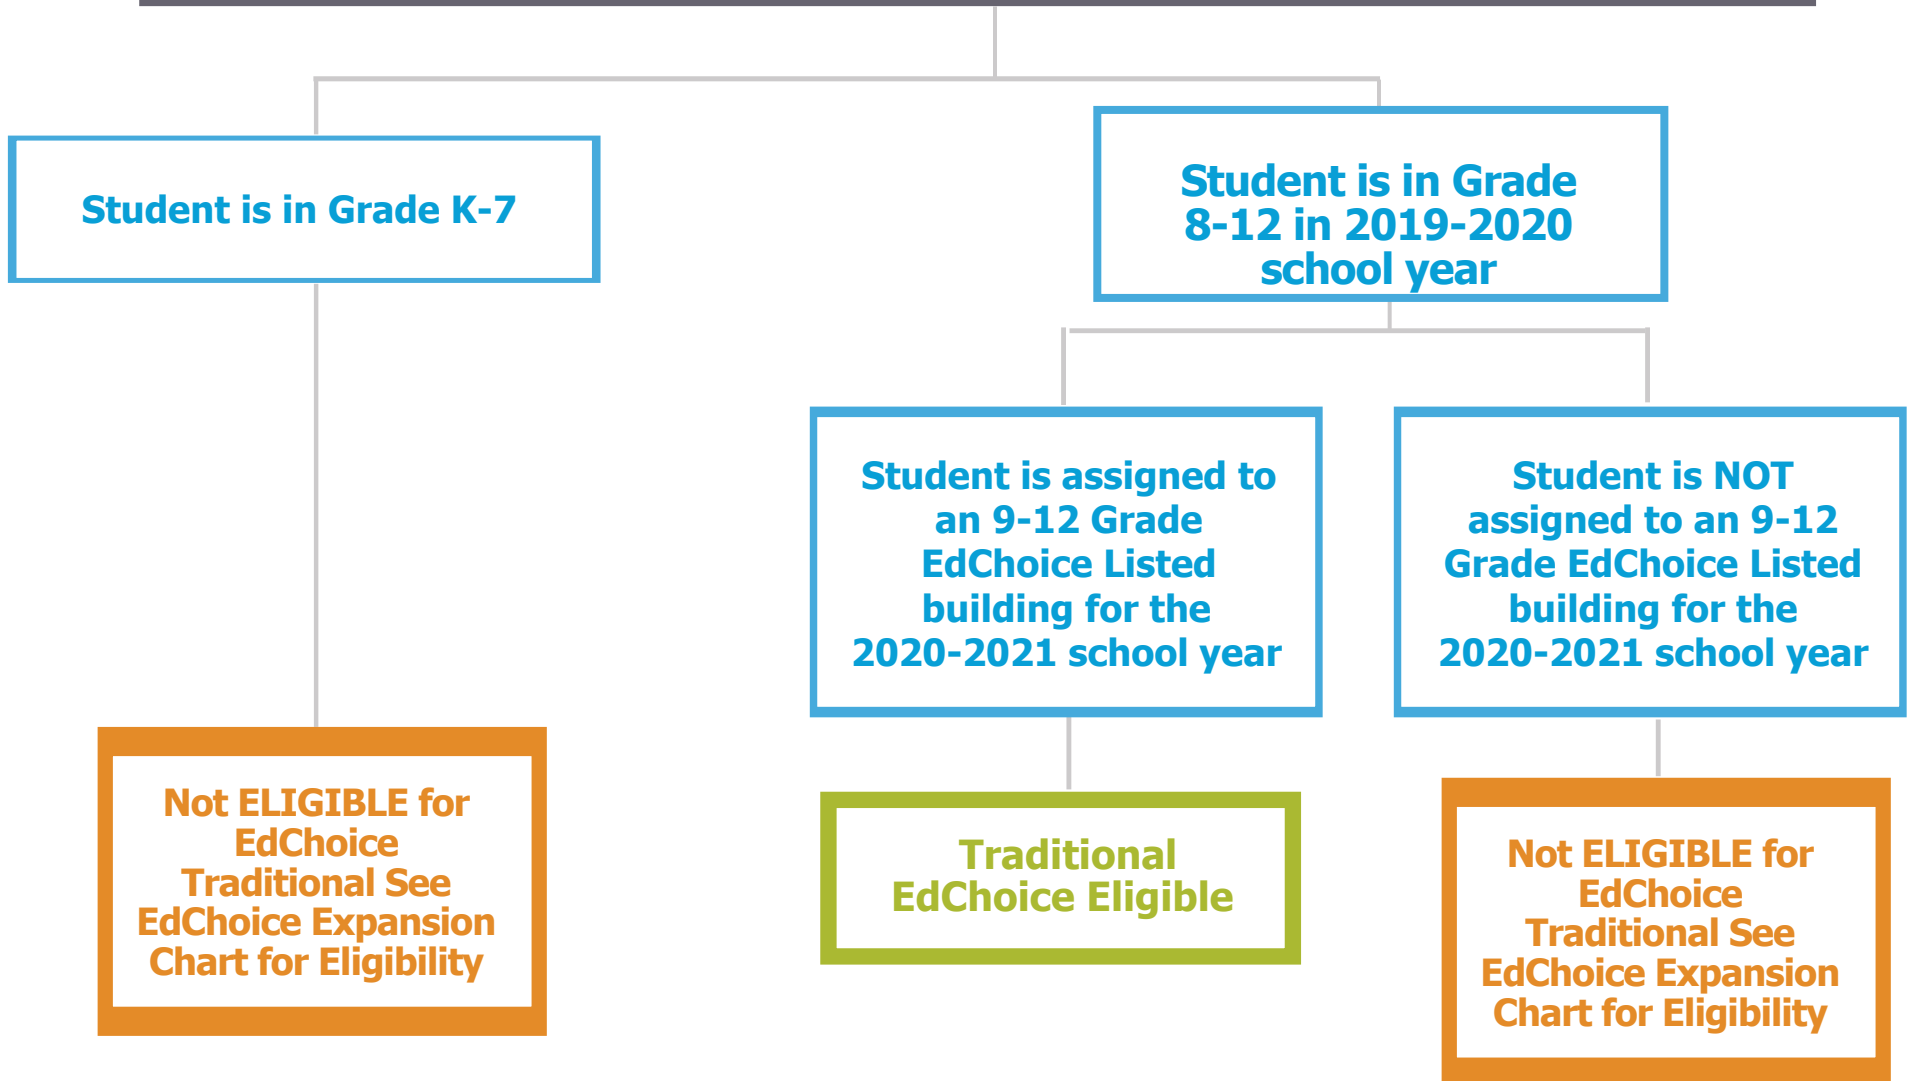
Student is in Grade K-7

Student is in Grade 8-12 in 2019-2020 school year

Student is assigned to an 9-12 Grade EdChoice Listed building for the 2020-2021 school year

Student is NOT assigned to an 9-12 Grade EdChoice Listed building for the 2020-2021 school year

Not ELIGIBLE for EdChoice Traditional See EdChoice Expansion Chart for Eligibility

Traditional EdChoice Eligible

Not ELIGIBLE for EdChoice Traditional See EdChoice Expansion Chart for Eligibility